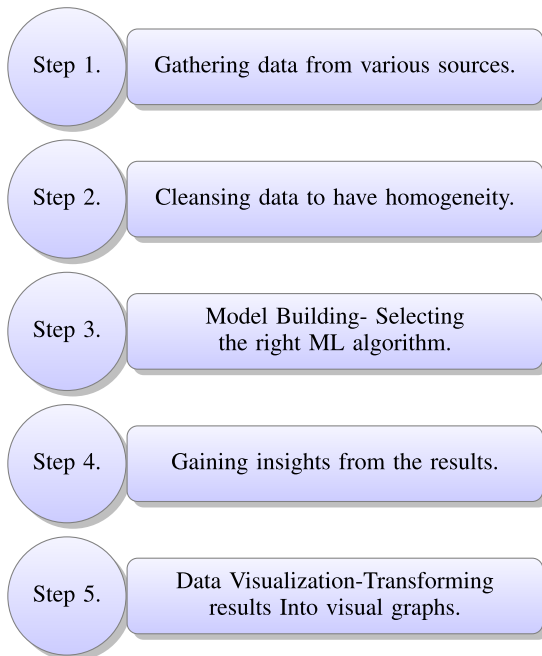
Step 1.

Gathering data from various sources.

Step 2.

Cleansing data to have homogeneity.

Step 3.

Model Building- Selecting the right ML algorithm.

Step 4.

Gaining insights from the results.

Step 5.

Data Visualization-Transforming results Into visual graphs.